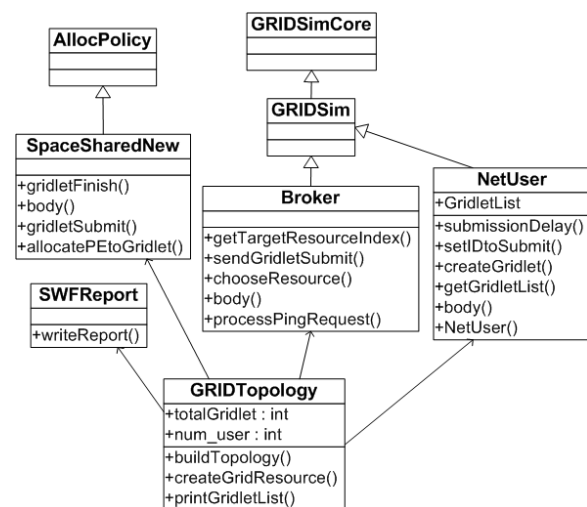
GRIDSimCore

AllocPolicy

GRIDSim

SpaceSharedNew

+gridletFinish()
+body()
+gridletSubmit()
+allocatePEtoGridlet()

Broker

+getTargetResourceIndex()
+sendGridletSubmit()
+chooseResource()
+body()
+processPingRequest()

NetUser

+GridletList

+submissionDelay()
+setIDtoSubmit()
+createGridlet()
+getGridletList()
+body()
+NetUser()

SWFReport

+writeReport()

GRIDTopology

+totalGridlet : int
+num_user : int

+buildTopology()
+createGridResource()
+printGridletList()